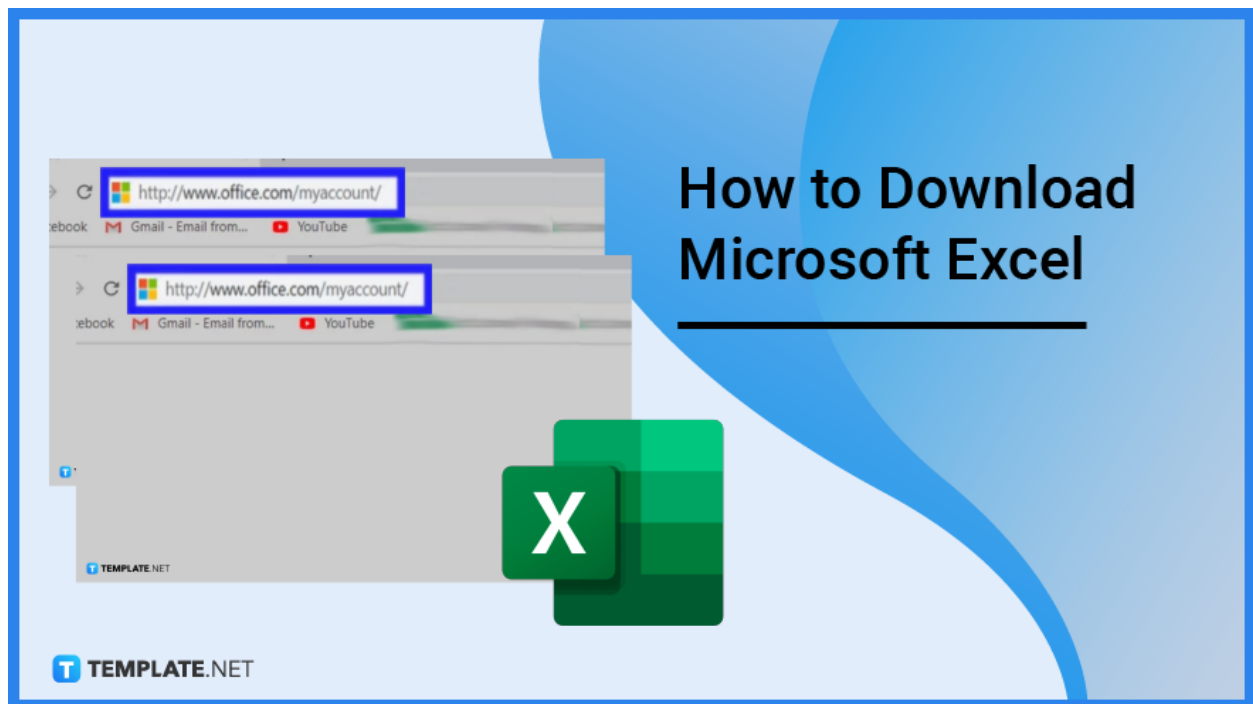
http://www.office.com/myaccount/

cebook Gmail - Email from... YouTube

http://www.office.com/myaccount/

cebook Gmail - Email from... YouTube

TEMPLATE.NET

How to Download Microsoft Excel

X

TEMPLATE.NET